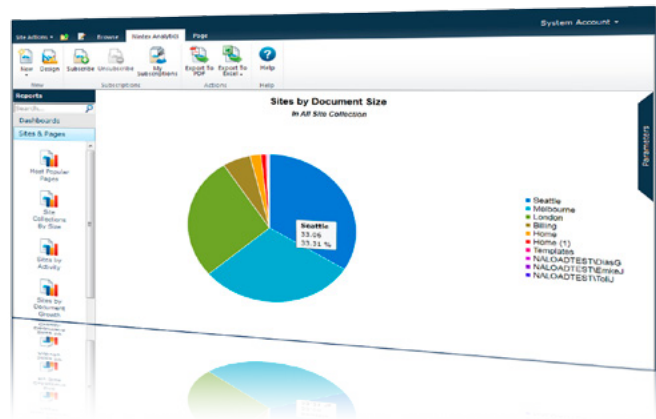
System Account ▾

Site Actions ▾ Browse Nintex Analytics Page

New Design Subscribe Unsubscribe My Subscriptions Export To PDF Export To Excel ▾ Help

View Subscriptions Actions Help

Reports

Search...

Dashboards

Sites & Pages

Most Popular Pages

Site Collections By Size

Sites by Activity

Sites by Document Growth

Sites by Document Size

In All Site Collection

Seattle
33.06
33.31 %

Seattle
Melbourne
London
Billing
Home
Home (1)
Templates
NALOADTEST\DiasG
NALOADTEST\EmiraJ
NALOADTEST\TollJ

Parameters